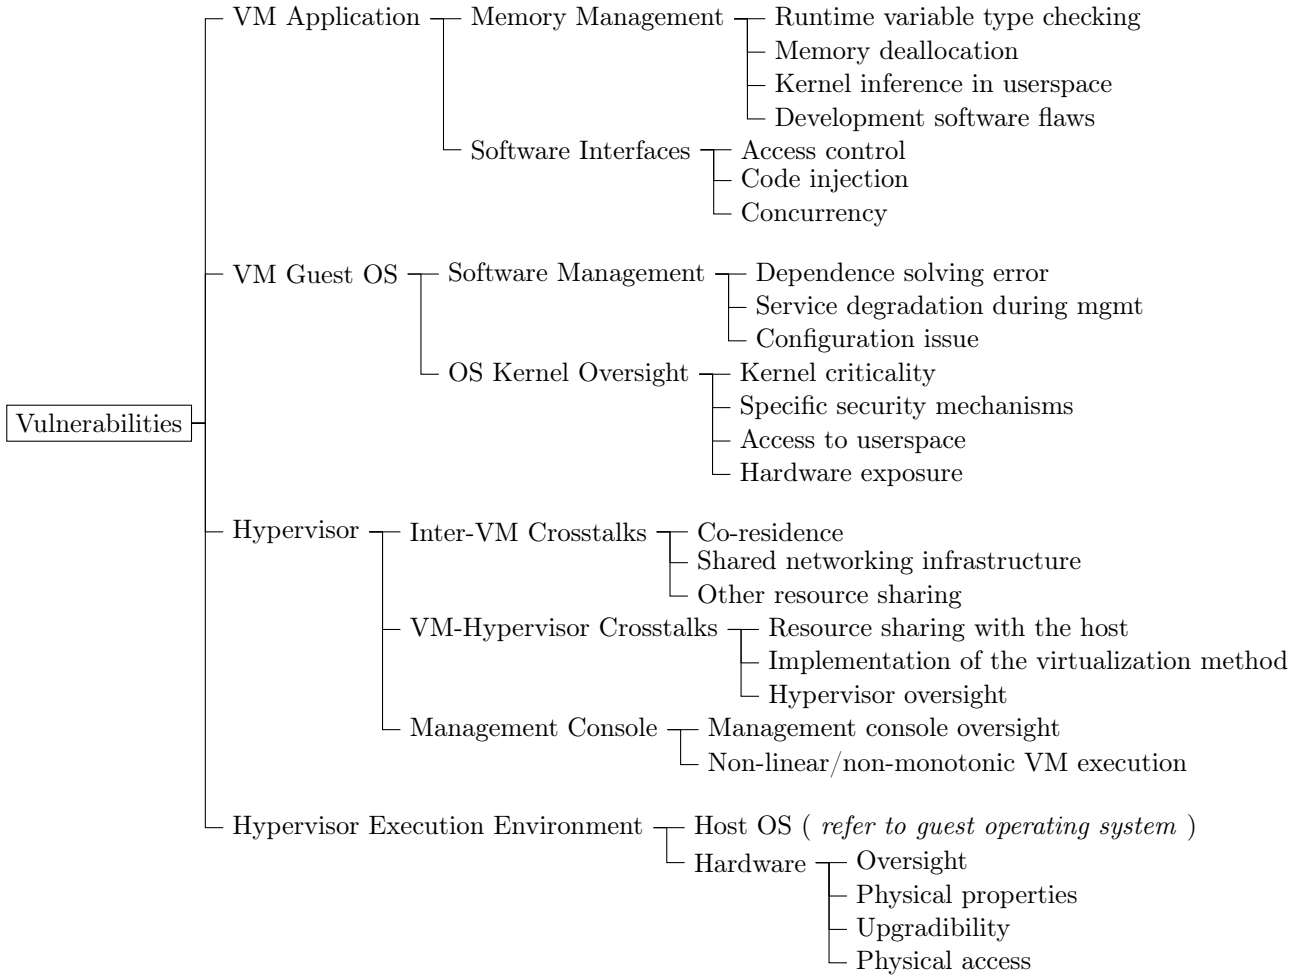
Vulnerabilities

VM Application
Memory Management
Runtime variable type checking
Memory deallocation
Kernel inference in userspace
Development software flaws
Software Interfaces
Access control
Code injection
Concurrency

VM Guest OS
Software Management
Dependence solving error
Service degradation during mgmt
Configuration issue
OS Kernel Oversight
Kernel criticality
Specific security mechanisms
Access to userspace
Hardware exposure

Hypervisor
Inter-VM Crosstalks
Co-residence
Shared networking infrastructure
Other resource sharing
VM-Hypervisor Crosstalks
Resource sharing with the host
Implementation of the virtualization method
Hypervisor oversight
Management Console
Management console oversight
Non-linear/non-monotonic VM execution

Hypervisor Execution Environment
Host OS ( refer to guest operating system )
Hardware
Oversight
Physical properties
Upgradibility
Physical access